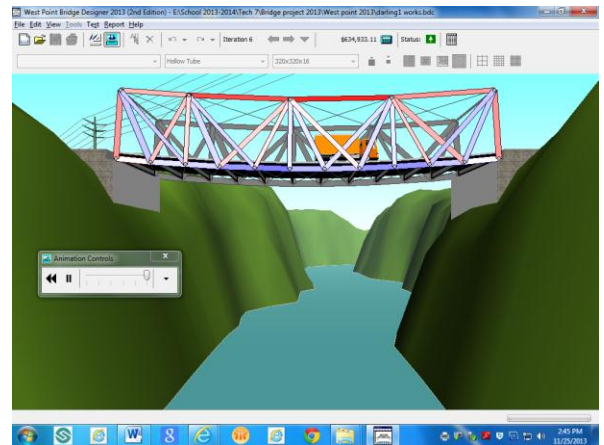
West Point Bridge Designer 2013 (2nd Edition) - E:\School 2013-2014\Tech 7\Bridge project 2013\West point 2013\darling1 works.bdc

File Edit View Tools Test Report Help

Iteration 6

$634,933.11

Status:

Hollow Tube

320x320x16

Animation Controls

2:45 PM
11/25/2013